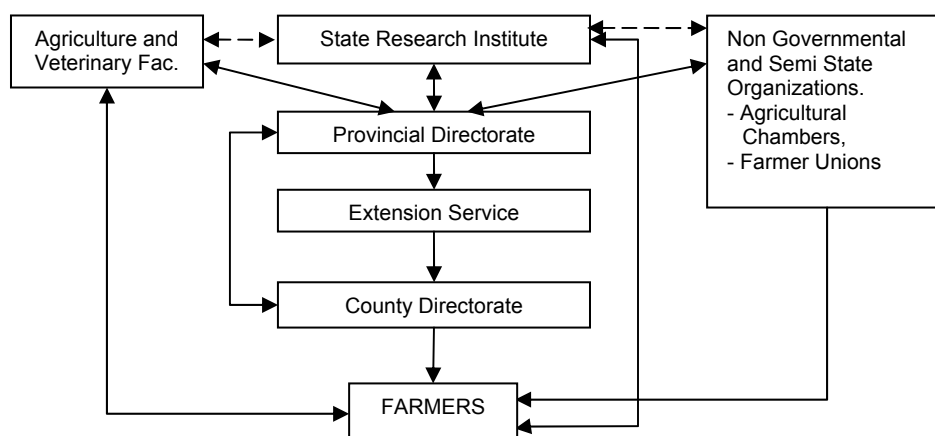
Agriculture and Veterinary Fac.

State Research Institute

Non Governmental and Semi State Organizations.
- Agricultural Chambers,
- Farmer Unions

Provincial Directorate

Extension Service

County Directorate

FARMERS